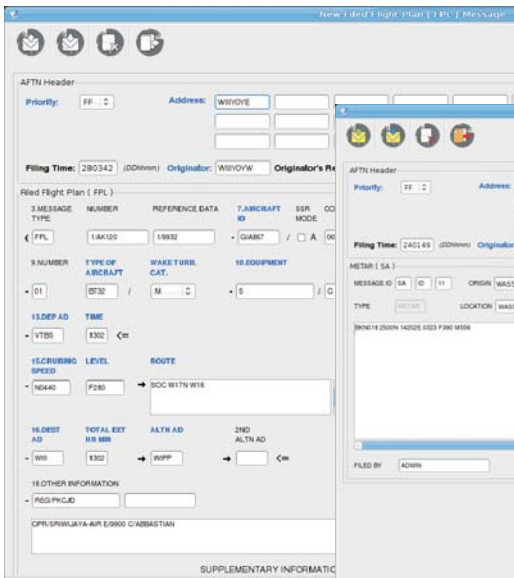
New Filed Flight Plan [ FPL ] Message

AFTN Header

Priority: FF

Address: WIIIYOYE

Filing Time: 280342 (DDhhmm) Originator: WIIIYOYW Originator's Re

Filed Flight Plan ( FPL )

3.MESSAGE TYPE

NUMBER

REFERENCE DATA

7.AIRCRAFT ID

SSR MODE

CO

( FPL

1/AK120

1/9932

- GIA867

/ A 06

9.NUMBER

TYPE OF AIRCRAFT

WAKE TURB. CAT.

10.EQUIPMENT

- 01

B732 /

M

- S

/ G

13.DEP AD

TIME

- VTBS

1302 <=

15.CRUISING SPEED

LEVEL

ROUTE

- N0440

F280

→ SOC W17N W16

16.DEST AD

TOTAL EET HR MIN

ALTN AD

2ND ALTN AD

- WIII

1302

→ WIPP

→ <=

18.OTHER INFORMATION

- REG/PKCJD

OPR/SRIWIJAYA-AIR E/0900 C/ABBASTIAN

SUPPLEMENTARY INFORMATIC

AFTN Header

Priority: FF

Address:

Filing Time: 240149 (DDhhmm) Originator

METAR ( SA )

MESSAGE ID SA ID 11 ORIGIN WASS

TYPE METAR LOCATION WASS

BKN018 2500N 142025 0323 F390 M006

FILED BY ADMIN